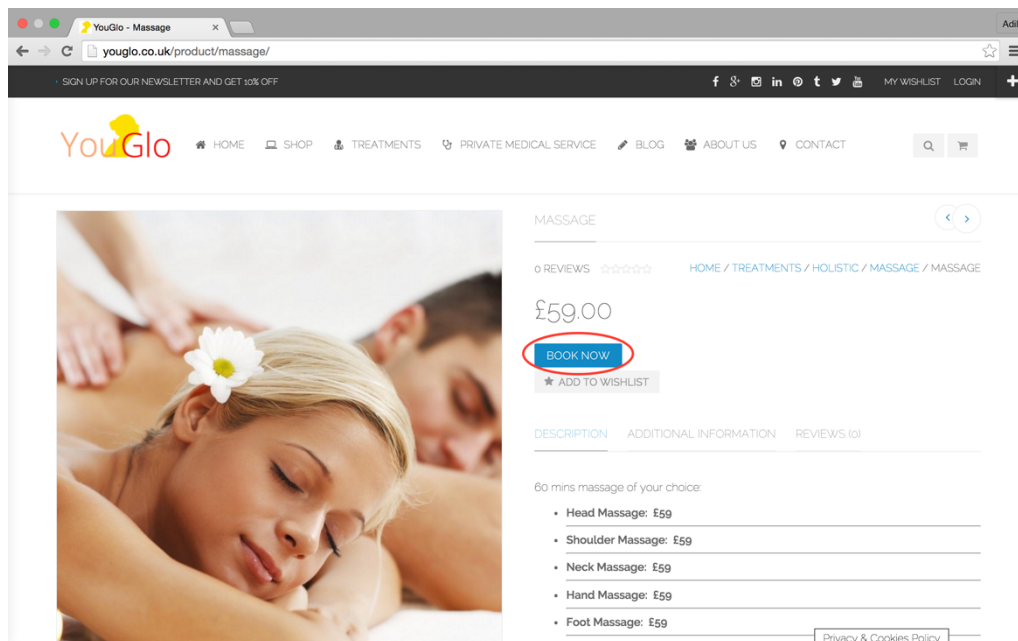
YouGlo - Massage ×

Adi

youglo.co.uk/product/massage/

SIGN UP FOR OUR NEWSLETTER AND GET 10% OFF

MY WISHLIST LOGIN

YouGlo

HOME SHOP TREATMENTS PRIVATE MEDICAL SERVICE BLOG ABOUT US CONTACT

MASSAGE

0 REVIEWS

HOME / TREATMENTS / HOLISTIC / MASSAGE / MASSAGE

£59.00

BOOK NOW

ADD TO WISHLIST

DESCRIPTION ADDITIONAL INFORMATION REVIEWS (0)

60 mins massage of your choice:

- Head Massage: £59
- Shoulder Massage: £59
- Neck Massage: £59
- Hand Massage: £59
- Foot Massage: £59

Privacy & Cookies Policy